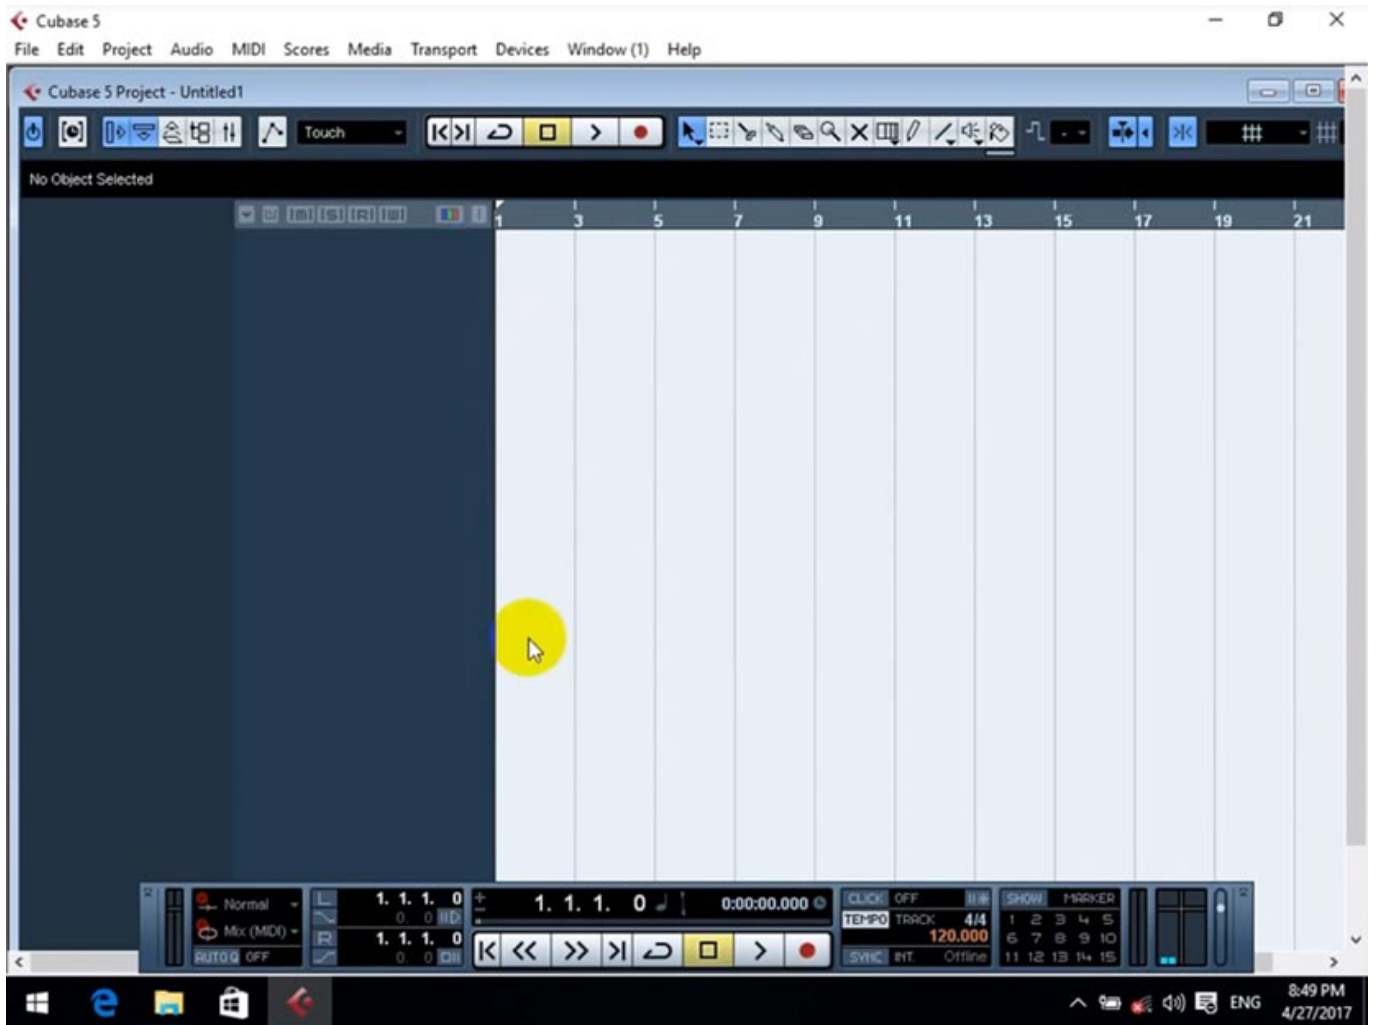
Cubase 5

File Edit Project Audio MIDI Scores Media Transport Devices Window (1) Help

Cubase 5 Project - Untitled1

Touch

No Object Selected

1 3 5 7 9 11 13 15 17 19 21

Normal
Mix (MIDI)
AUTO Q OFF

L
R

1. 1. 1. 0
0. 0
1. 1. 1. 0
0. 0

1. 1. 1. 0
0:00:00.000

CLICK OFF
TEMPO TRACK 4/4
120.000
SYNC INT. Offline

SHOW MARKER
1 2 3 4 5
6 7 8 9 10
11 12 13 14 15

ENG
8:49 PM
4/27/2017